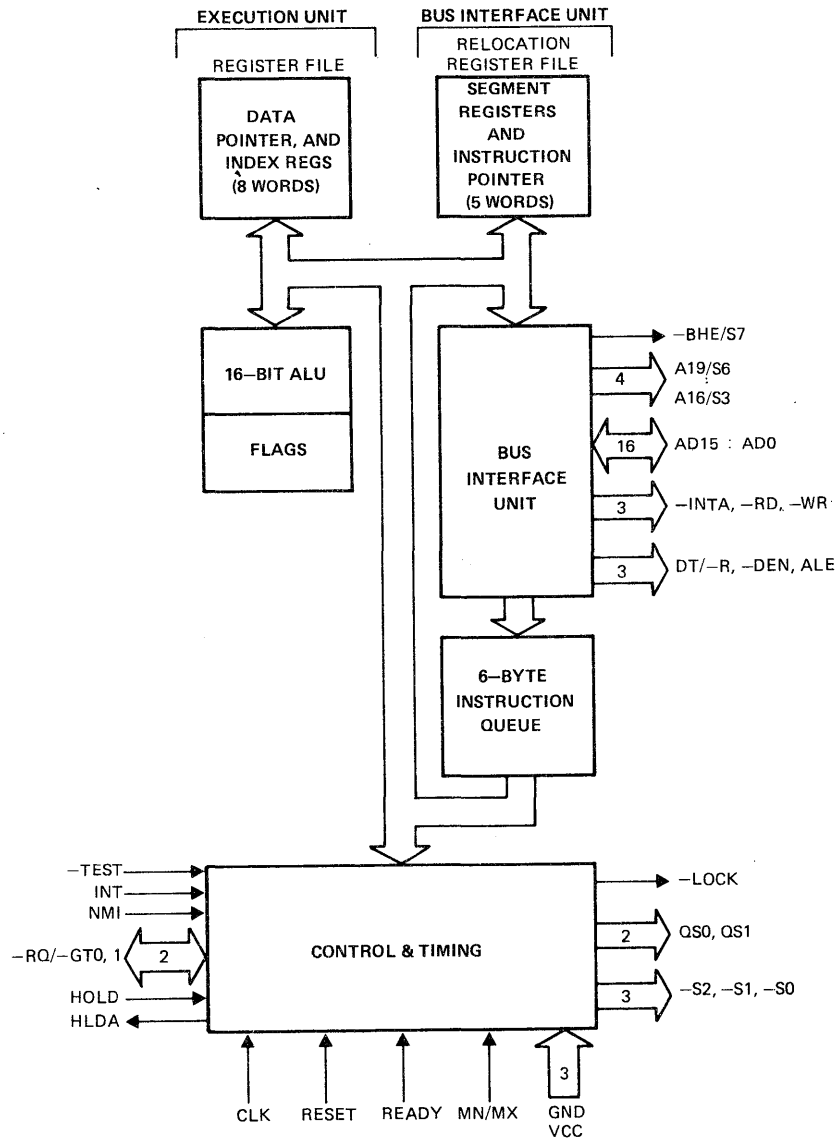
EXECUTION UNIT

BUS INTERFACE UNIT

REGISTER FILE

DATA POINTER, AND INDEX REGS (8 WORDS)

RELOCATION REGISTER FILE

SEGMENT REGISTERS AND INSTRUCTION POINTER (5 WORDS)

16–BIT ALU

FLAGS

BUS INTERFACE UNIT

–BHE/S7

4

A19/S6
:
A16/S3

16

AD15 : AD0

3

–INTA, –RD, –WR

3

DT/–R, –DEN, ALE

6–BYTE INSTRUCTION QUEUE

–TEST

INT

NMI

–RQ/–GT0, 1

2

HOLD

HLDA

CONTROL & TIMING

–LOCK

2

QS0, QS1

3

–S2, –S1, –S0

3

CLK

RESET

READY

MN/MX

GND
VCC